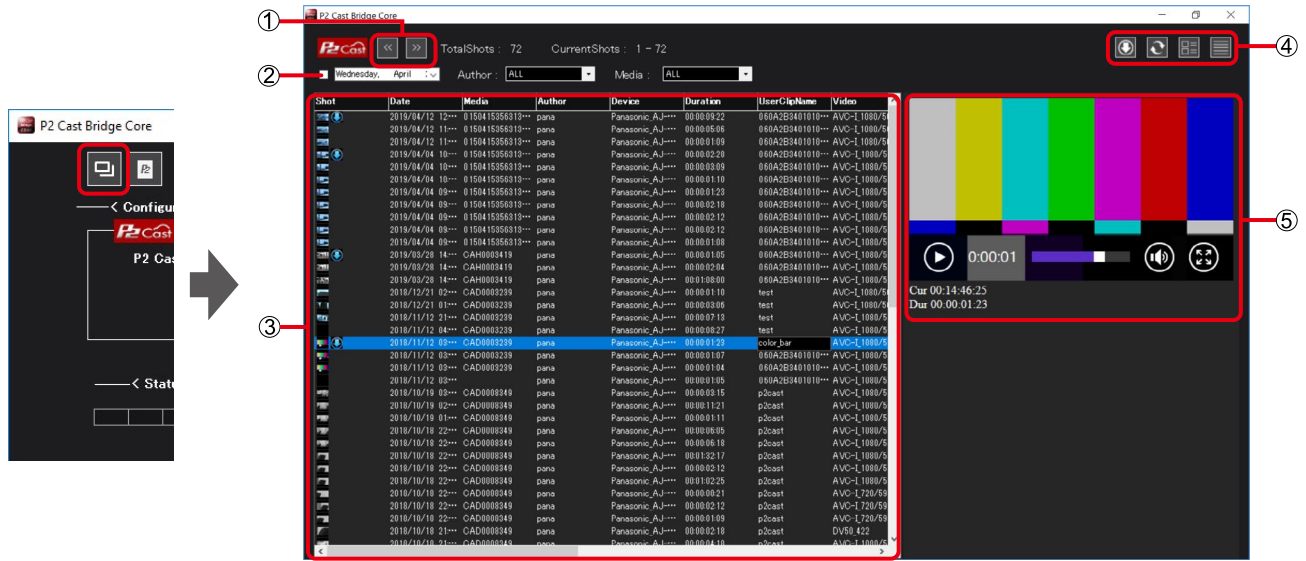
P2 Cast Bridge Core

P2 Cast
Configur
P2 Cas
Statu

P2 Cast Bridge Core

①
P2 Cast
TotalShots : 72
CurrentShots : 1 - 72
④
②
Wednesday, April
Author : ALL
Media : ALL

| Shot | Date | Media | Author | Device | Duration | UserClipName | Video |
|---|---|---|---|---|---|---|---|
| | 2019/04/12 12··· | 0150415356313··· | pana | Panasonic_AJ-··· | 00:00:09:22 | 060A2B3401010··· | AVC-I_1080/5 |
| | 2019/04/12 11··· | 0150415356313··· | pana | Panasonic_AJ-··· | 00:00:05:06 | 060A2B3401010··· | AVC-I_1080/5 |
| | 2019/04/12 11··· | 0150415356313··· | pana | Panasonic_AJ-··· | 00:00:01:09 | 060A2B3401010··· | AVC-I_1080/5 |
| | 2019/04/04 10··· | 0150415356313··· | pana | Panasonic_AJ-··· | 00:00:02:20 | 060A2B3401010··· | AVC-I_1080/5 |
| | 2019/04/04 10··· | 0150415356313··· | pana | Panasonic_AJ-··· | 00:00:03:09 | 060A2B3401010··· | AVC-I_1080/5 |
| | 2019/04/04 10··· | 0150415356313··· | pana | Panasonic_AJ-··· | 00:00:01:10 | 060A2B3401010··· | AVC-I_1080/5 |
| | 2019/04/04 09··· | 0150415356313··· | pana | Panasonic_AJ-··· | 00:00:01:23 | 060A2B3401010··· | AVC-I_1080/5 |
| | 2019/04/04 09··· | 0150415356313··· | pana | Panasonic_AJ-··· | 00:00:02:18 | 060A2B3401010··· | AVC-I_1080/5 |
| | 2019/04/04 09··· | 0150415356313··· | pana | Panasonic_AJ-··· | 00:00:02:12 | 060A2B3401010··· | AVC-I_1080/5 |
| | 2019/04/04 09··· | 0150415356313··· | pana | Panasonic_AJ-··· | 00:00:02:12 | 060A2B3401010··· | AVC-I_1080/5 |
| | 2019/04/04 09··· | 0150415356313··· | pana | Panasonic_AJ-··· | 00:00:01:08 | 060A2B3401010··· | AVC-I_1080/5 |
| | 2019/03/28 14··· | CAH0003419 | pana | Panasonic_AJ-··· | 00:00:01:05 | 060A2B3401010··· | AVC-I_1080/5 |
| | 2019/03/28 14··· | CAH0003419 | pana | Panasonic_AJ-··· | 00:00:02:04 | 060A2B3401010··· | AVC-I_1080/5 |
| | 2019/03/28 14··· | CAH0003419 | pana | Panasonic_AJ-··· | 00:00:08:00 | 060A2B3401010··· | AVC-I_1080/5 |
| | 2018/12/21 02··· | CAD0003239 | pana | Panasonic_AJ-··· | 00:00:01:10 | test | AVC-I_1080/5 |
| | 2018/12/21 01··· | CAD0003239 | pana | Panasonic_AJ-··· | 00:00:03:06 | test | AVC-I_1080/5 |
| | 2018/11/12 21··· | CAD0003239 | pana | Panasonic_AJ-··· | 00:00:07:13 | test | AVC-I_1080/5 |
| | 2018/11/12 04··· | CAD0003239 | pana | Panasonic_AJ-··· | 00:00:08:27 | test | AVC-I_1080/5 |
| | 2018/11/12 03··· | CAD0003239 | pana | Panasonic_AJ-··· | 00:00:01:23 | color_bar | AVC-I_1080/5 |
| | 2018/11/12 03··· | CAD0003239 | pana | Panasonic_AJ-··· | 00:00:01:07 | 060A2B3401010··· | AVC-I_1080/5 |
| | 2018/11/12 03··· | CAD0003239 | pana | Panasonic_AJ-··· | 00:00:01:04 | 060A2B3401010··· | AVC-I_1080/5 |
| | 2018/11/12 03··· | | pana | Panasonic_AJ-··· | 00:00:01:05 | 060A2B3401010··· | AVC-I_1080/5 |
| | 2018/10/19 03··· | CAD0008349 | pana | Panasonic_AJ-··· | 00:00:03:15 | p2cast | AVC-I_1080/5 |
| | 2018/10/19 02··· | CAD0008349 | pana | Panasonic_AJ-··· | 00:00:11:21 | p2cast | AVC-I_1080/5 |
| | 2018/10/19 01··· | CAD0008349 | pana | Panasonic_AJ-··· | 00:00:01:11 | p2cast | AVC-I_1080/5 |
| | 2018/10/18 22··· | CAD0008349 | pana | Panasonic_AJ-··· | 00:00:06:05 | p2cast | AVC-I_1080/5 |
| | 2018/10/18 22··· | CAD0008349 | pana | Panasonic_AJ-··· | 00:00:06:18 | p2cast | AVC-I_1080/5 |
| | 2018/10/18 22··· | CAD0008349 | pana | Panasonic_AJ-··· | 00:01:32:17 | p2cast | AVC-I_1080/5 |
| | 2018/10/18 22··· | CAD0008349 | pana | Panasonic_AJ-··· | 00:00:02:12 | p2cast | AVC-I_1080/5 |
| | 2018/10/18 22··· | CAD0008349 | pana | Panasonic_AJ-··· | 00:01:02:25 | p2cast | AVC-I_1080/5 |
| | 2018/10/18 22··· | CAD0008349 | pana | Panasonic_AJ-··· | 00:00:00:21 | p2cast | AVC-I_720/59 |
| | 2018/10/18 22··· | CAD0008349 | pana | Panasonic_AJ-··· | 00:00:02:12 | p2cast | AVC-I_720/59 |
| | 2018/10/18 22··· | CAD0008349 | pana | Panasonic_AJ-··· | 00:00:01:09 | p2cast | AVC-I_720/59 |
| | 2018/10/18 21··· | CAD0008349 | pana | Panasonic_AJ-··· | 00:00:02:18 | p2cast | DV50_422 |

③
0:00:01
Cur 00:14:46:25
Dur 00:00:01:23
⑤